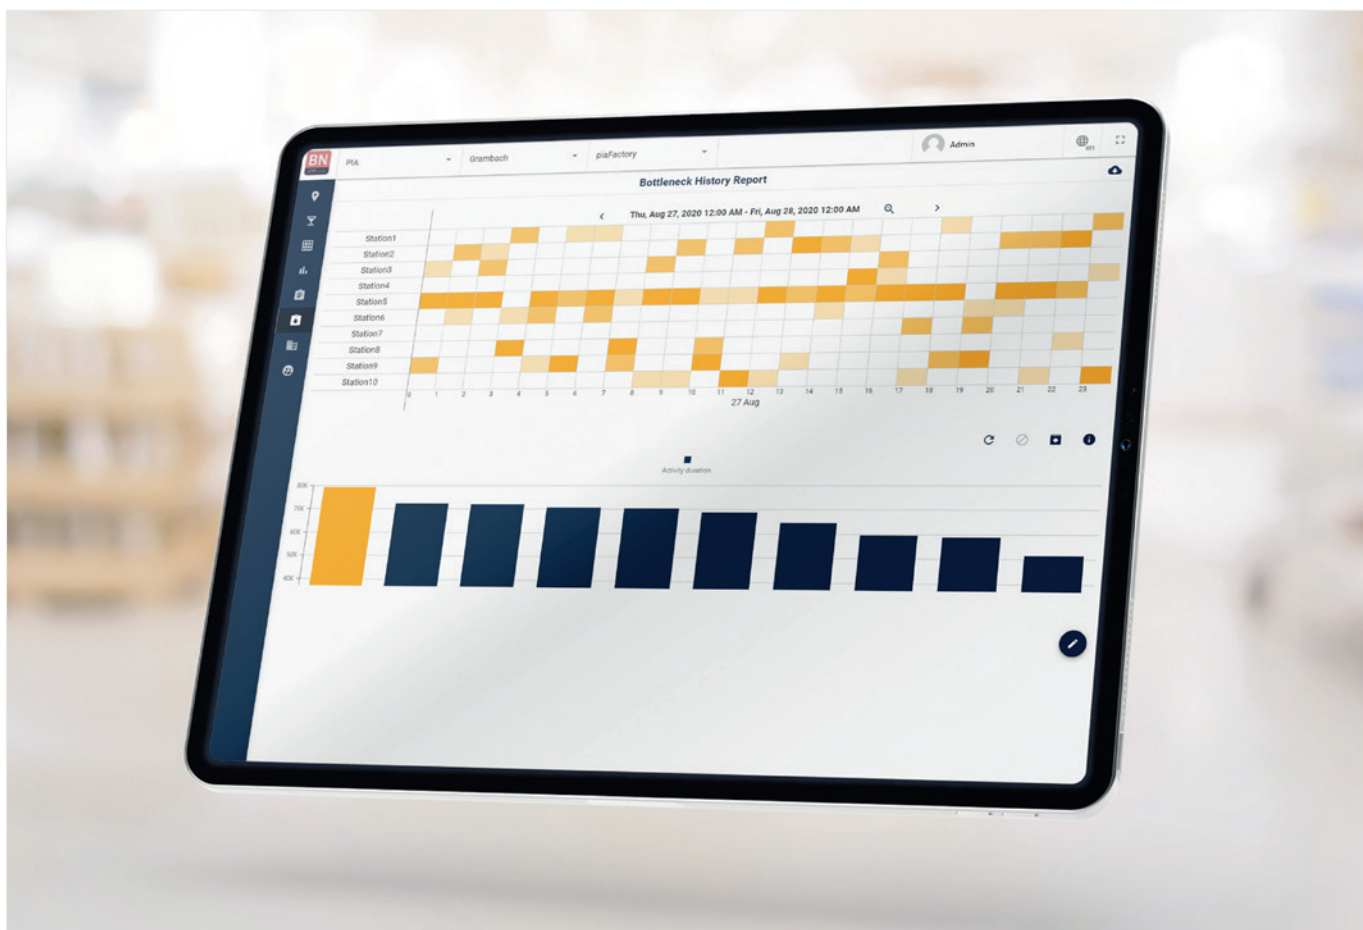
BN

PIA

Grambach

piaFactory

Admin

Bottleneck History Report

Thu, Aug 27, 2020 12:00 AM - Fri, Aug 28, 2020 12:00 AM

Station1
Station2
Station3
Station4
Station5
Station6
Station7
Station8
Station9
Station10

0 1 2 3 4 5 6 7 8 9 10 11 12 13 14 15 16 17 18 19 20 21 22 23
27 Aug

Activity duration

80K
70K
60K
50K
40K